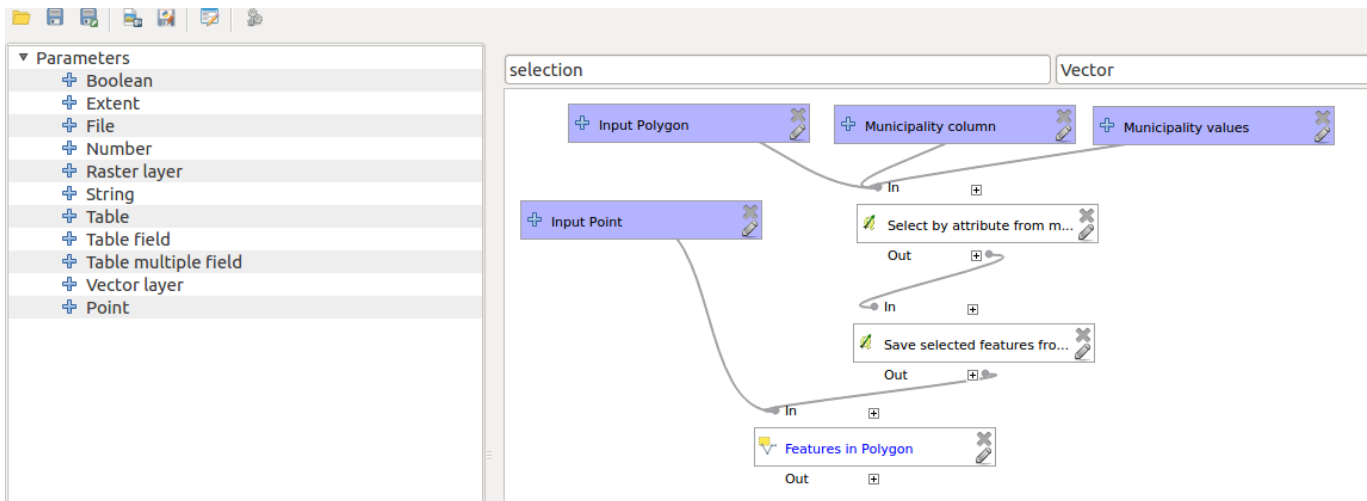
▼ Parameters
Boolean
Extent
File
Number
Raster layer
String
Table
Table field
Table multiple field
Vector layer
Point

selection

Vector

Input Polygon

Municipality column

Municipality values

In

Input Point

Select by attribute from m...

Out

In

Save selected features fro...

Out

In

Features in Polygon

Out